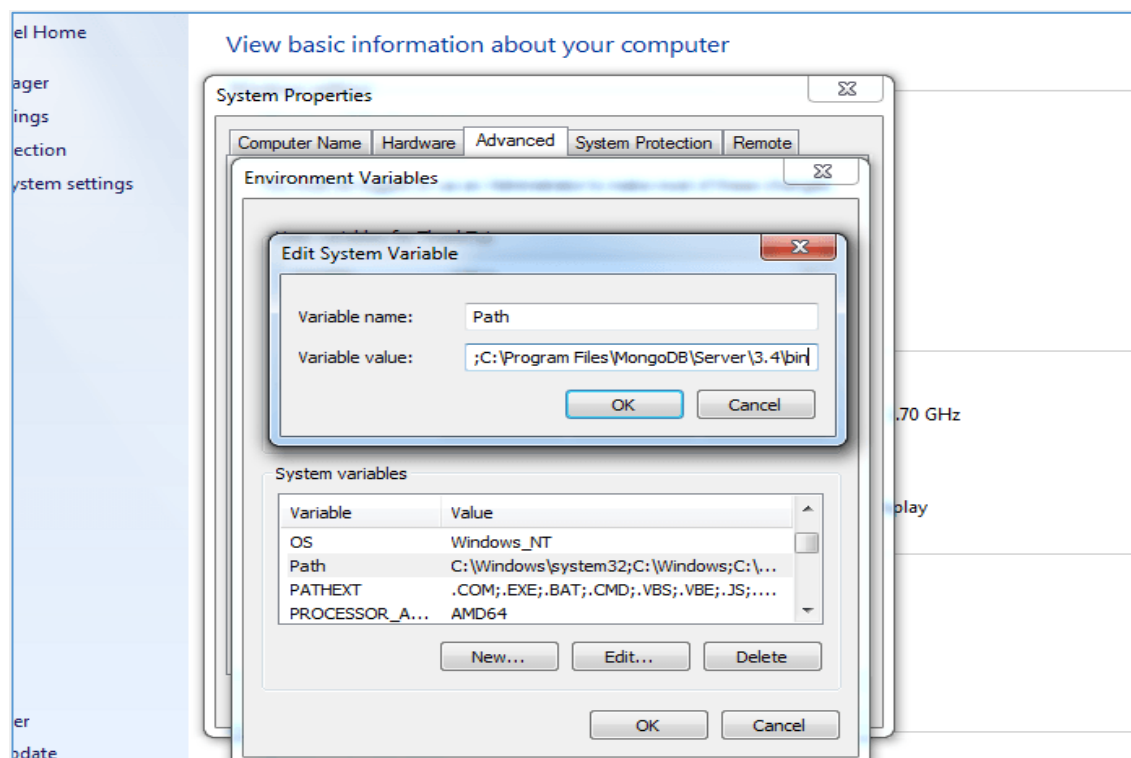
el Home
ager
ings
ection
ystem settings
er
odate

View basic information about your computer

System Properties

Computer Name | Hardware | Advanced | System Protection | Remote

Environment Variables

Edit System Variable

Variable name: Path

Variable value: ;C:\Program Files\MongoDB\Server\3.4\bin

OK Cancel

.70 GHz

play

System variables

| Variable | Value |
|---|---|
| OS | Windows_NT |
| Path | C:\Windows\system32;C:\Windows;C:\... |
| PATHEXT | .COM;.EXE;.BAT;.CMD;.VBS;.VBE;.JS;.... |
| PROCESSOR_A... | AMD64 |

New... Edit... Delete

OK Cancel